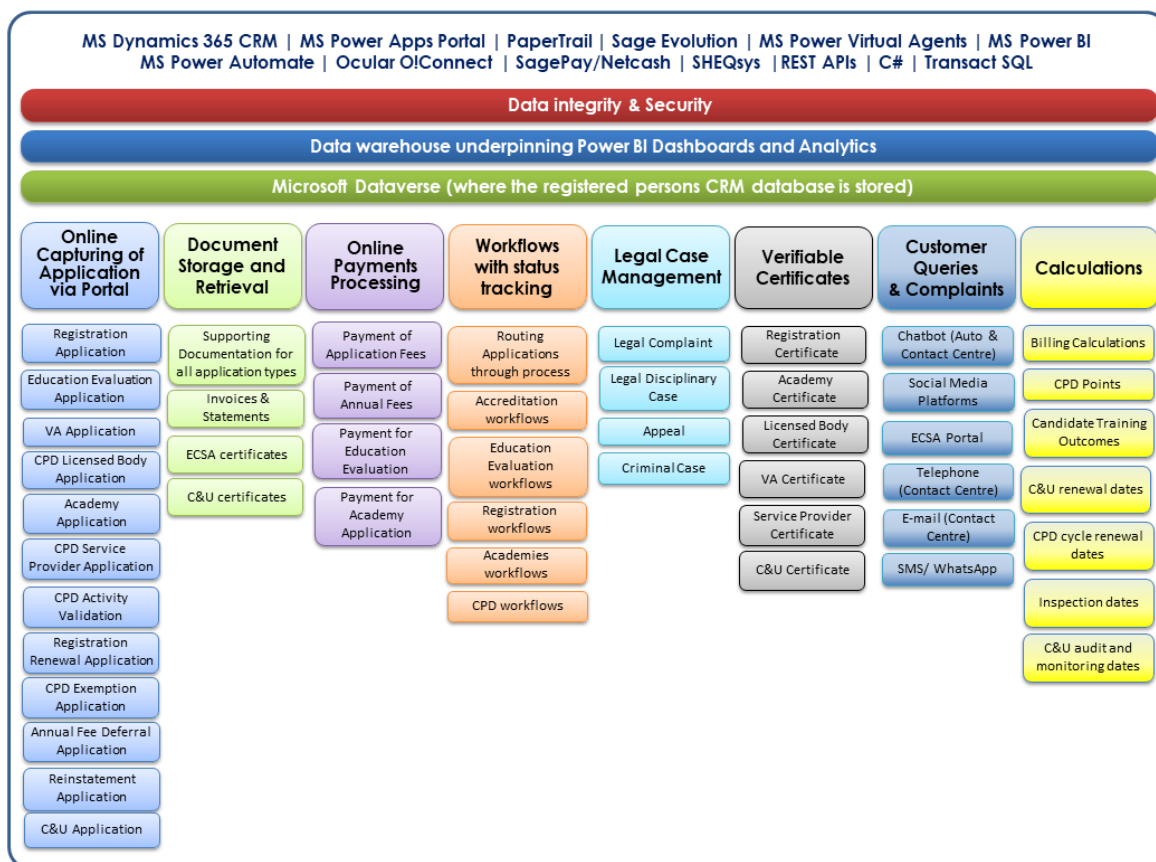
MS Dynamics 365 CRM | MS Power Apps Portal | PaperTrail | Sage Evolution | MS Power Virtual Agents | MS Power BI
MS Power Automate | Ocular O!Connect | SagePay/Netcash | SHEQsys |REST APIs | C# | Transact SQL

Data integrity & Security

Data warehouse underpinning Power BI Dashboards and Analytics

Microsoft Dataverse (where the registered persons CRM database is stored)

Online Capturing of Application via Portal

Registration Application

Education Evaluation Application

VA Application

CPD Licensed Body Application

Academy Application

CPD Service Provider Application

CPD Activity Validation

Registration Renewal Application

CPD Exemption Application

Annual Fee Deferral Application

Reinstatement Application

C&U Application

Document Storage and Retrieval

Supporting Documentation for all application types

Invoices & Statements

ECSA certificates

C&U certificates

Online Payments Processing

Payment of Application Fees

Payment of Annual Fees

Payment for Education Evaluation

Payment for Academy Application

Workflows with status tracking

Routing Applications through process

Accreditation workflows

Education Evaluation workflows

Registration workflows

Academies workflows

CPD workflows

Legal Case Management

Legal Complaint

Legal Disciplinary Case

Appeal

Criminal Case

Verifiable Certificates

Registration Certificate

Academy Certificate

Licensed Body Certificate

VA Certificate

Service Provider Certificate

C&U Certificate

Customer Queries & Complaints

Chatbot (Auto & Contact Centre)

Social Media Platforms

ECSA Portal

Telephone (Contact Centre)

E-mail (Contact Centre)

SMS/ WhatsApp

Calculations

Billing Calculations

CPD Points

Candidate Training Outcomes

C&U renewal dates

CPD cycle renewal dates

Inspection dates

C&U audit and monitoring dates